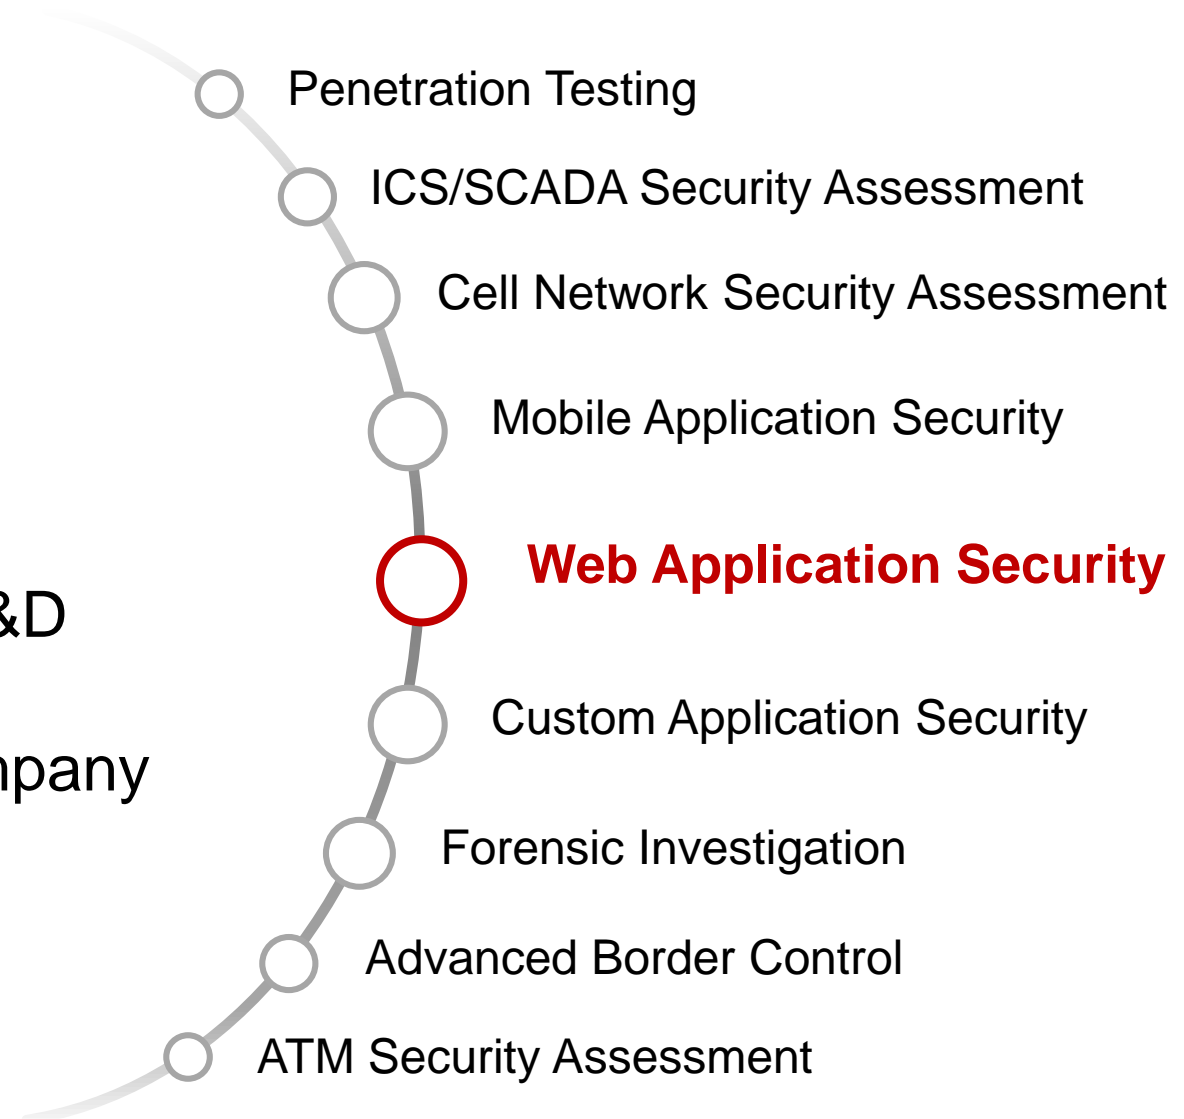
Penetration Testing

ICS/SCADA Security Assessment

Cell Network Security Assessment

Mobile Application Security

&D

Web Application Security

npany

Custom Application Security

Forensic Investigation

Advanced Border Control

ATM Security Assessment